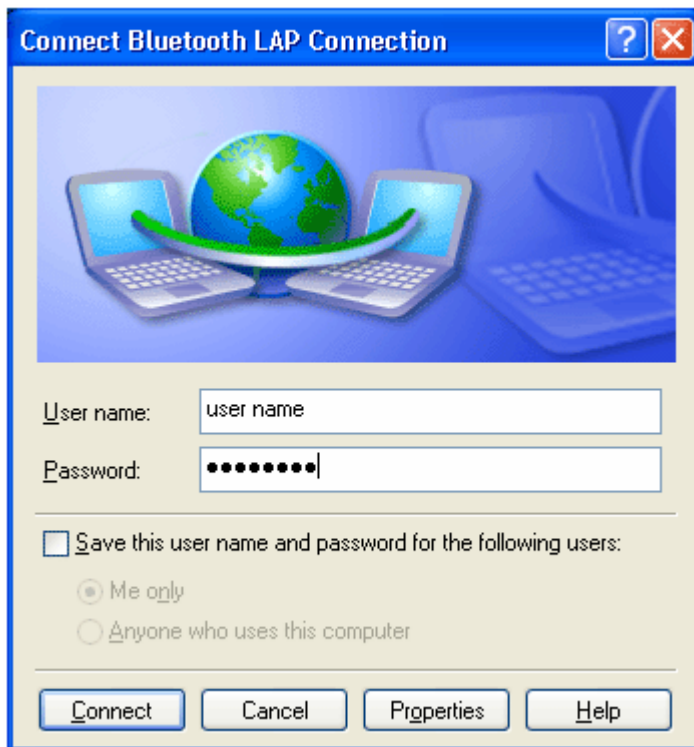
Connect Bluetooth LAP Connection

?

X

User name: user name

Password: ●●●●●●●●

Save this user name and password for the following users:

Me only

Anyone who uses this computer

Connect

Cancel

Properties

Help